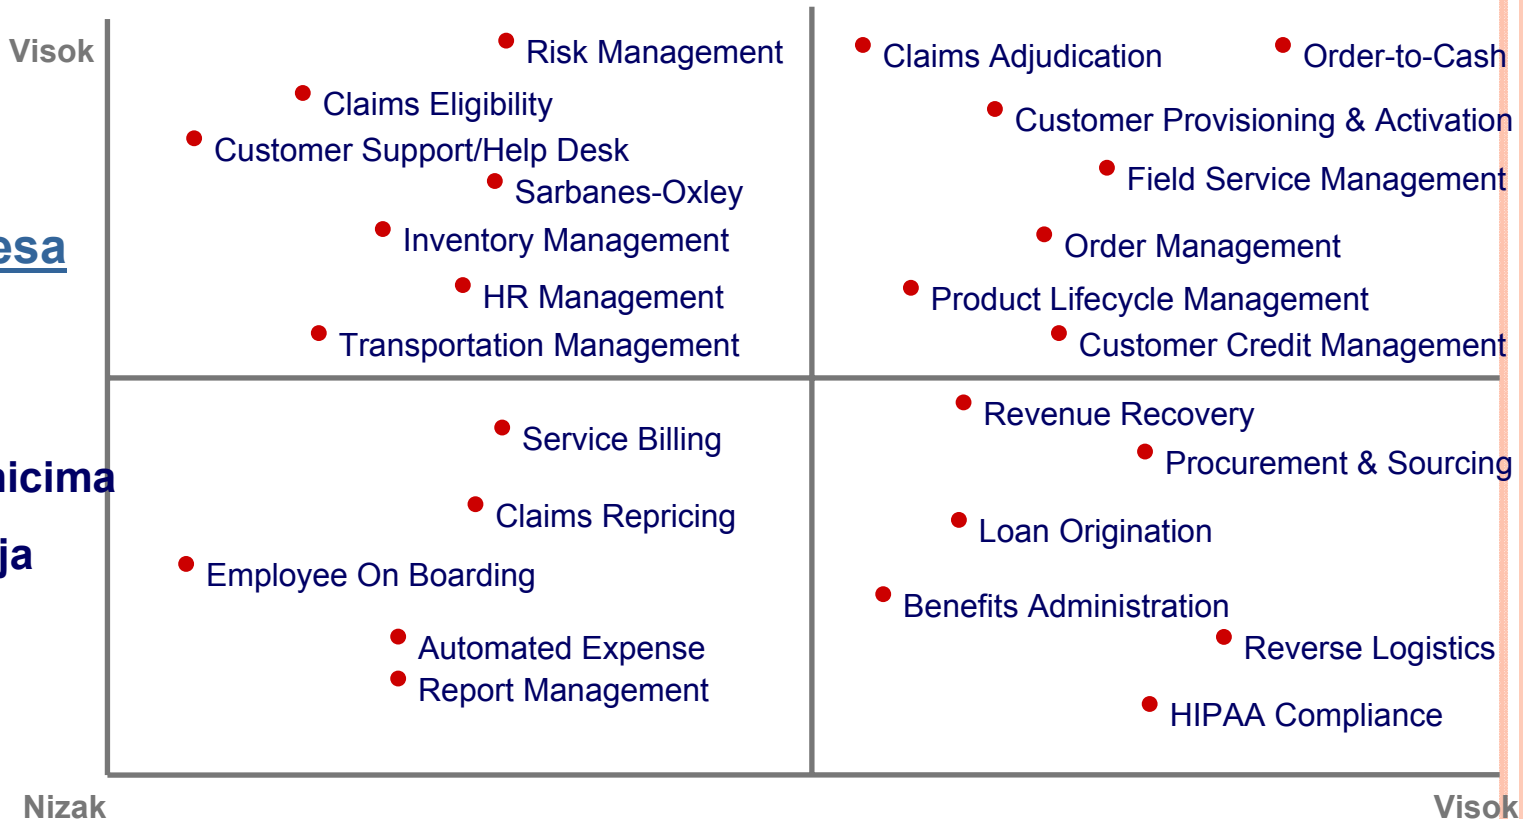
Visok

esa

nicima

ja

Risk Management
Claims Eligibility
Customer Support/Help Desk
Sarbanes-Oxley
Inventory Management
HR Management
Transportation Management

Claims Adjudication
Order-to-Cash
Customer Provisioning & Activation
Field Service Management
Order Management
Product Lifecycle Management
Customer Credit Management

Service Billing
Claims Repricing
Employee On Boarding
Automated Expense
Report Management

Revenue Recovery
Procurement & Sourcing
Loan Origination
Benefits Administration
Reverse Logistics
HIPAA Compliance

Nizak
Visok